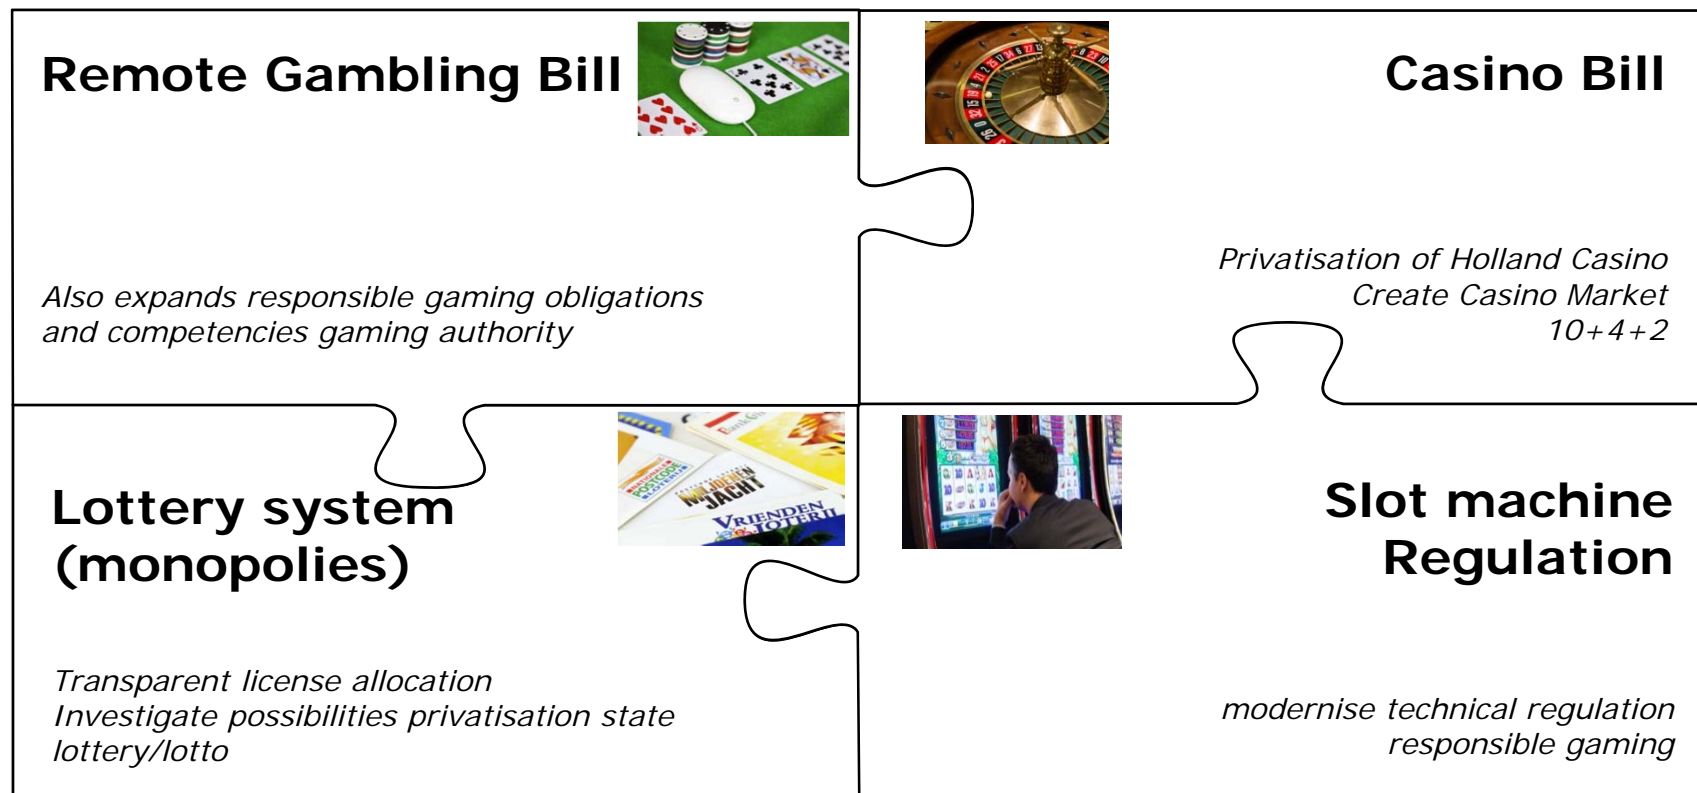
Remote Gambling Bill

Also expands responsible gaming obligations and competencies gaming authority

Casino Bill

Privatisation of Holland Casino
Create Casino Market
10+4+2

Lottery system (monopolies)

Transparent license allocation
Investigate possibilities privatisation state lottery/lotto

Slot machine Regulation

modernise technical regulation
responsible gaming